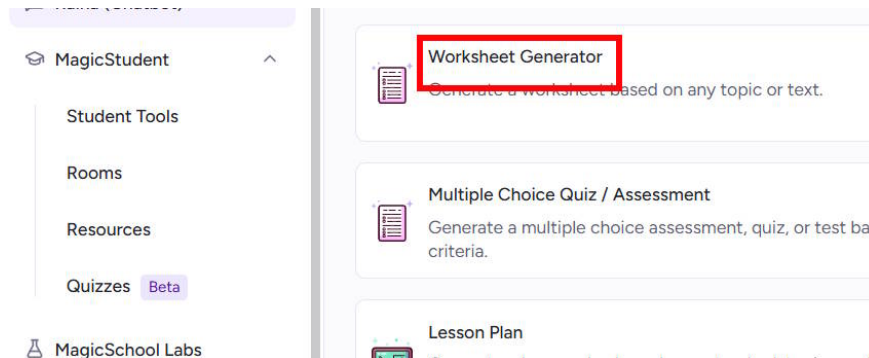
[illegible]

MagicStudent

Student Tools

Rooms

Resources

Quizzes Beta

MagicSchool Labs

Worksheet Generator

Generate a worksheet based on any topic or text.

Multiple Choice Quiz / Assessment

Generate a multiple choice assessment, quiz, or test ba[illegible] criteria.

Lesson Plan

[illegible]